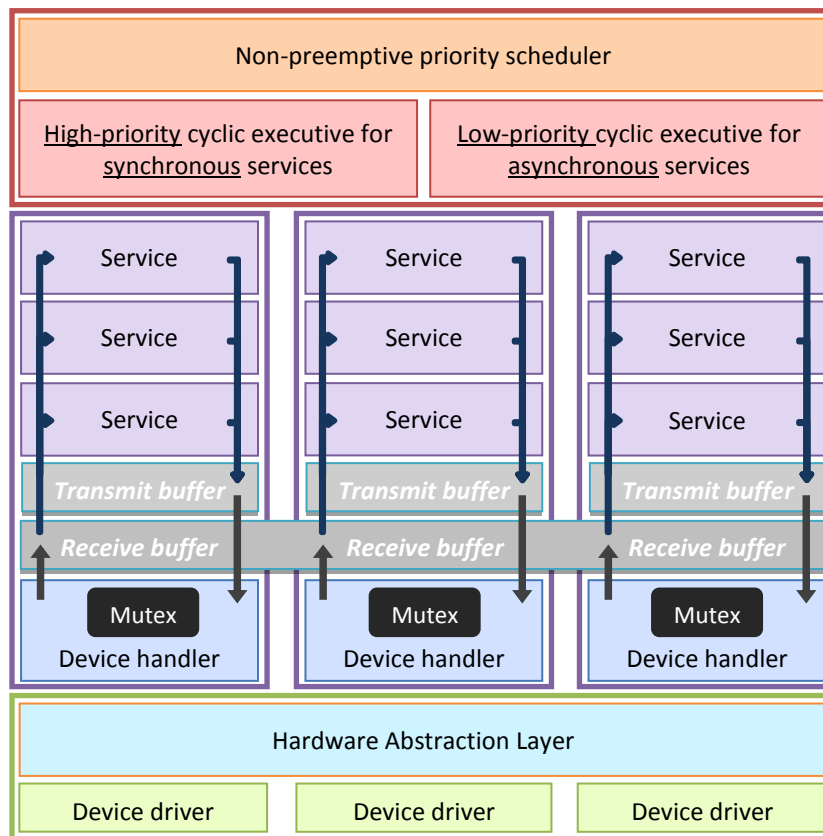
Non-preemptive priority scheduler

High-priority cyclic executive for synchronous services

Low-priority cyclic executive for asynchronous services

Service

Service

Service

Transmit buffer

Receive buffer

Mutex

Device handler

Service

Service

Service

Transmit buffer

Receive buffer

Mutex

Device handler

Service

Service

Service

Transmit buffer

Receive buffer

Mutex

Device handler

Hardware Abstraction Layer

Device driver

Device driver

Device driver